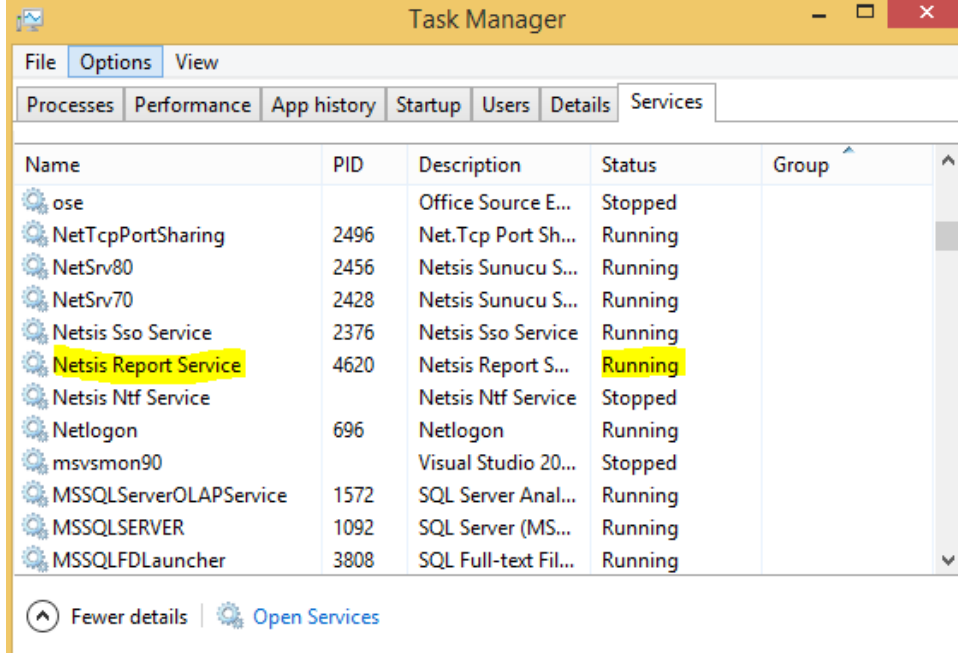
Task Manager

File Options View

Processes Performance App history Startup Users Details Services

| Name | PID | Description | Status | Group |
|---|---|---|---|---|
| ose | | Office Source E... | Stopped | |
| NetTcpPortSharing | 2496 | Net.Tcp Port Sh... | Running | |
| NetSrv80 | 2456 | Netsis Sunucu S... | Running | |
| NetSrv70 | 2428 | Netsis Sunucu S... | Running | |
| Netsis Sso Service | 2376 | Netsis Sso Service | Running | |
| Netsis Report Service | 4620 | Netsis Report S... | Running | |
| Netsis Ntf Service | | Netsis Ntf Service | Stopped | |
| Netlogon | 696 | Netlogon | Running | |
| msvsmon90 | | Visual Studio 20... | Stopped | |
| MSSQLServerOLAPService | 1572 | SQL Server Anal... | Running | |
| MSSQLSERVER | 1092 | SQL Server (MS... | Running | |
| MSSQLFDLauncher | 3808 | SQL Full-text Fil... | Running | |

Fewer details | Open Services